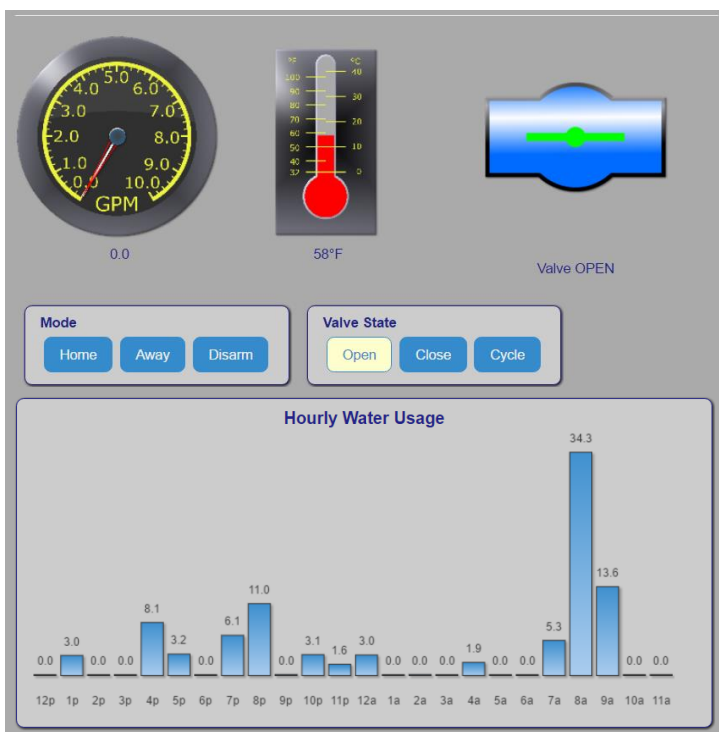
5.0
4.0
6.0
3.0
7.0
2.0
8.0
1.0
9.0
0.0
10.0
GPM

0.0

°F °C
100 40
90
80 30
70
60 20
50
40 10
32 0

58°F

Valve OPEN

Mode
Home
Away
Disarm

Valve State
Open
Close
Cycle

Hourly Water Usage

| 12p | 1p | 2p | 3p | 4p | 5p | 6p | 7p | 8p | 9p | 10p | 11p | 12a | 1a | 2a | 3a | 4a | 5a | 6a | 7a | 8a | 9a | 10a | 11a |
|---|---|---|---|---|---|---|---|---|---|---|---|---|---|---|---|---|---|---|---|---|---|---|---|
| 0.0 | 3.0 | 0.0 | 0.0 | 8.1 | 3.2 | 0.0 | 6.1 | 11.0 | 0.0 | 3.1 | 1.6 | 3.0 | 0.0 | 0.0 | 0.0 | 1.9 | 0.0 | 0.0 | 5.3 | 34.3 | 13.6 | 0.0 | 0.0 |